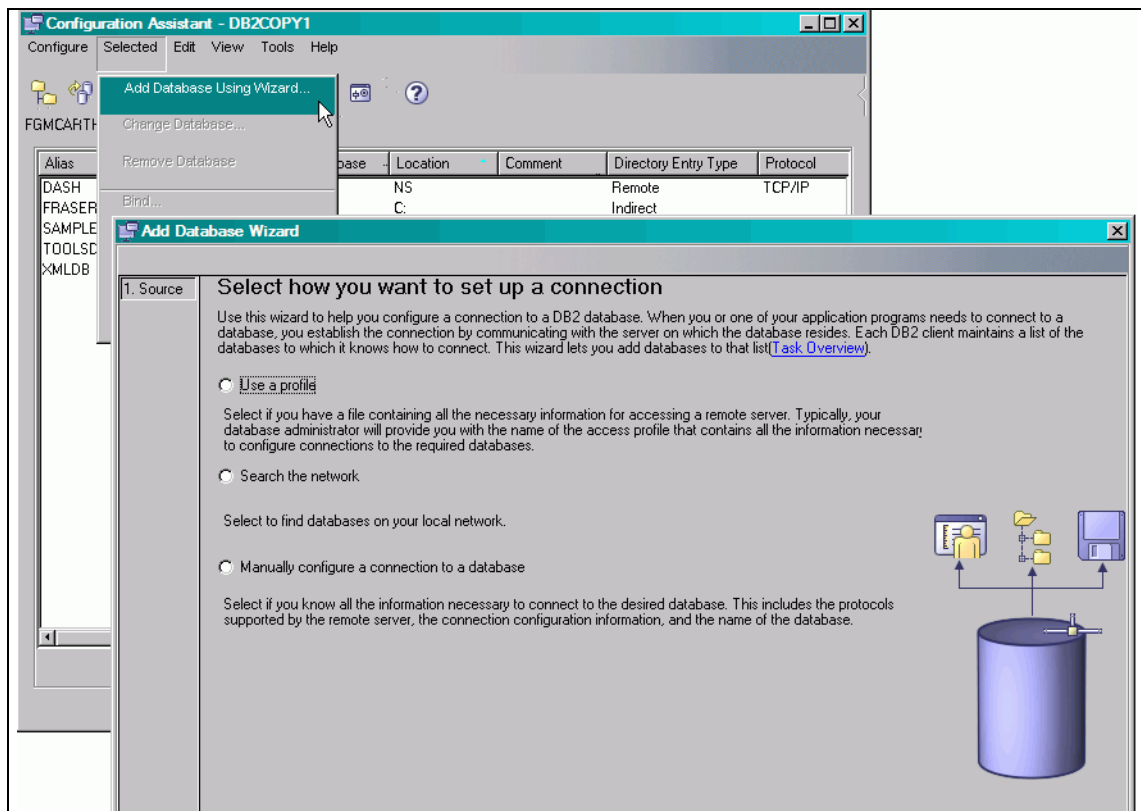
Configuration Assistant - DB2COPY1

Configure Selected Edit View Tools Help

Add Database Using Wizard...
Change Database...
Remove Database
Bind...

FGMCARTH

| Alias | Database | Location | Comment | Directory Entry Type | Protocol |
|---|---|---|---|---|---|
| DASH | | NS | | Remote | TCP/IP |
| FRASER | | C: | | Indirect | |
| SAMPLE | | | | | |
| TOOLSD | | | | | |
| XMLDB | | | | | |

Add Database Wizard

1. Source

Select how you want to set up a connection

Use this wizard to help you configure a connection to a DB2 database. When you or one of your application programs needs to connect to a database, you establish the connection by communicating with the server on which the database resides. Each DB2 client maintains a list of the databases to which it knows how to connect. This wizard lets you add databases to that list(Task Overview).

Use a profile

Select if you have a file containing all the necessary information for accessing a remote server. Typically, your database administrator will provide you with the name of the access profile that contains all the information necessary to configure connections to the required databases.

Search the network

Select to find databases on your local network.

Manually configure a connection to a database

Select if you know all the information necessary to connect to the desired database. This includes the protocols supported by the remote server, the connection configuration information, and the name of the database.